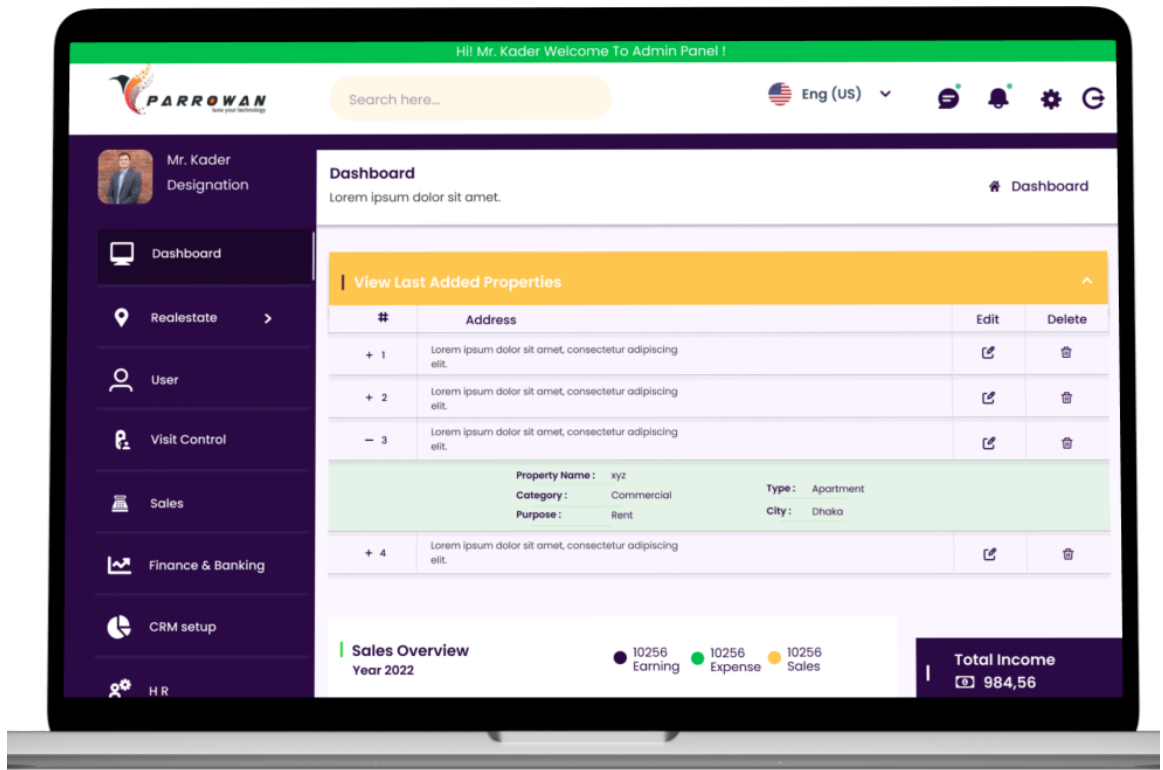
Hi! Mr. Kader Welcome To Admin Panel !

PARROWAN
tune your technology

Search here...

Eng (US)

Mr. Kader
Designation

Dashboard

Realestate

User

Visit Control

Sales

Finance & Banking

CRM setup

H R

Dashboard
Lorem ipsum dolor sit amet.

Dashboard

View Last Added Properties

| # | Address | Edit | Delete |
|---|---|---|---|
| + 1 | Lorem ipsum dolor sit amet, consectetur adipiscing elit. | | |
| + 2 | Lorem ipsum dolor sit amet, consectetur adipiscing elit. | | |
| – 3 | Lorem ipsum dolor sit amet, consectetur adipiscing elit. | | |

Property Name : xyz
Category : Commercial
Purpose : Rent
Type : Apartment
City : Dhaka

| + 4 | Lorem ipsum dolor sit amet, consectetur adipiscing elit. | | |
|---|---|---|---|

Sales Overview
Year 2022

10256 Earning
10256 Expense
10256 Sales

Total Income
984,56